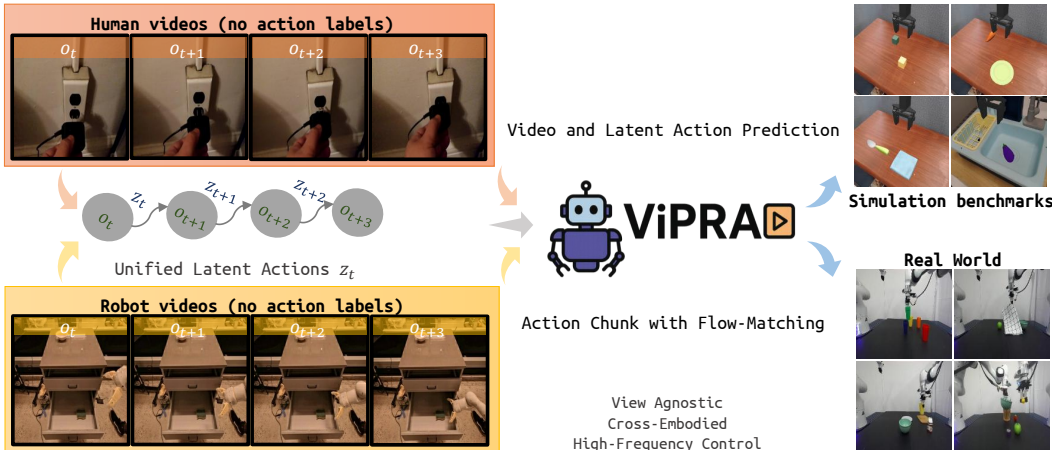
Human videos (no action labels)

$o_t$ $o_{t+1}$ $o_{t+2}$ $o_{t+3}$

$o_t$ $z_t$ $o_{t+1}$ $z_{t+1}$ $o_{t+2}$ $z_{t+2}$ $o_{t+3}$

Unified Latent Actions $z_t$

Robot videos (no action labels)

$o_t$ $o_{t+1}$ $o_{t+2}$ $o_{t+3}$

Video and Latent Action Prediction

ViPRA

Action Chunk with Flow-Matching

View Agnostic
Cross-Embodied
High-Frequency Control

Simulation benchmarks

Real World